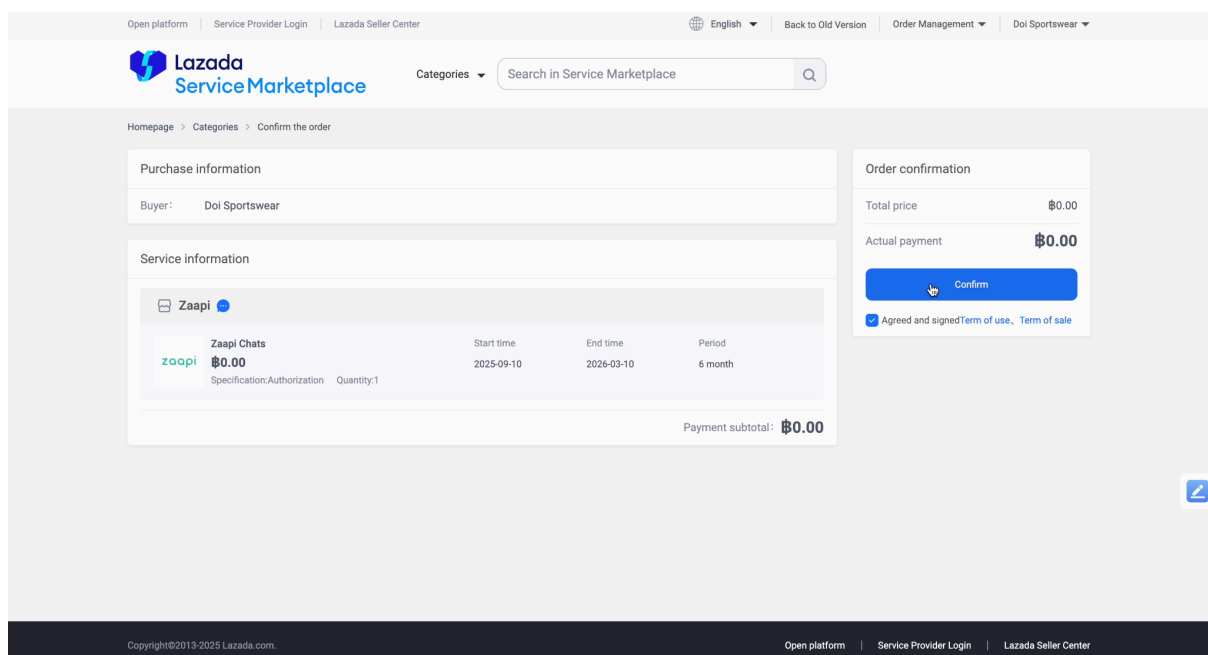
Open platform | Service Provider Login | Lazada Seller Center

English | Back to Old Version | Order Management | Doi Sportswear

Lazada Service Marketplace

Categories

Search in Service Marketplace

Homepage > Categories > Confirm the order

Purchase information

Buyer: Doi Sportswear

Service information

Zaapi

zaapi

Zaapi Chats

฿0.00

Specification:Authorization Quantity:1

| Start time | End time | Period |
|---|---|---|
| 2025-09-10 | 2026-03-10 | 6 month |

Payment subtotal: ฿0.00

Order confirmation

Total price ฿0.00

Actual payment ฿0.00

Confirm

Agreed and signedTerm of use、Term of sale

Copyright©2013-2025 Lazada.com.

Open platform | Service Provider Login | Lazada Seller Center